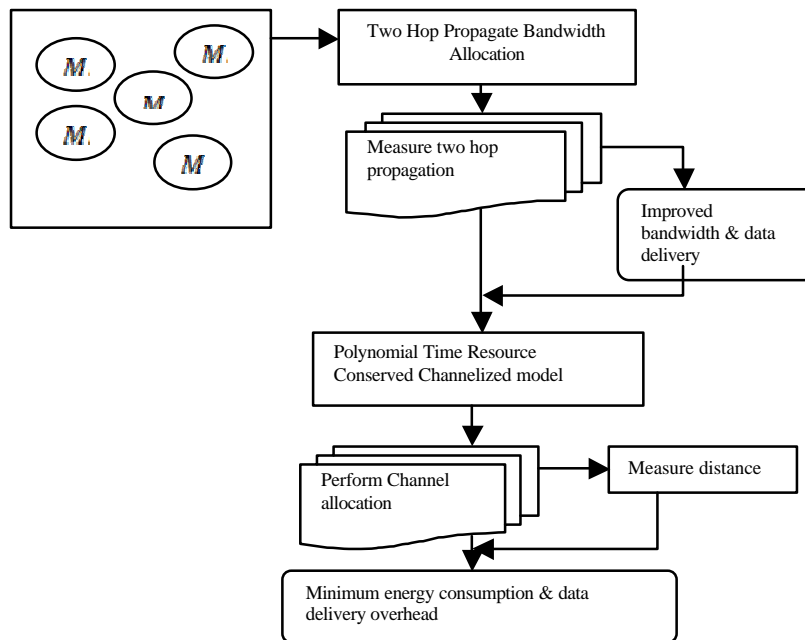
M.
M.
M
M.
M

Two Hop Propagate Bandwidth Allocation

Measure two hop propagation

Improved bandwidth & data delivery

Polynomial Time Resource Conserved Channelized model

Perform Channel allocation

Measure distance

Minimum energy consumption & data delivery overhead